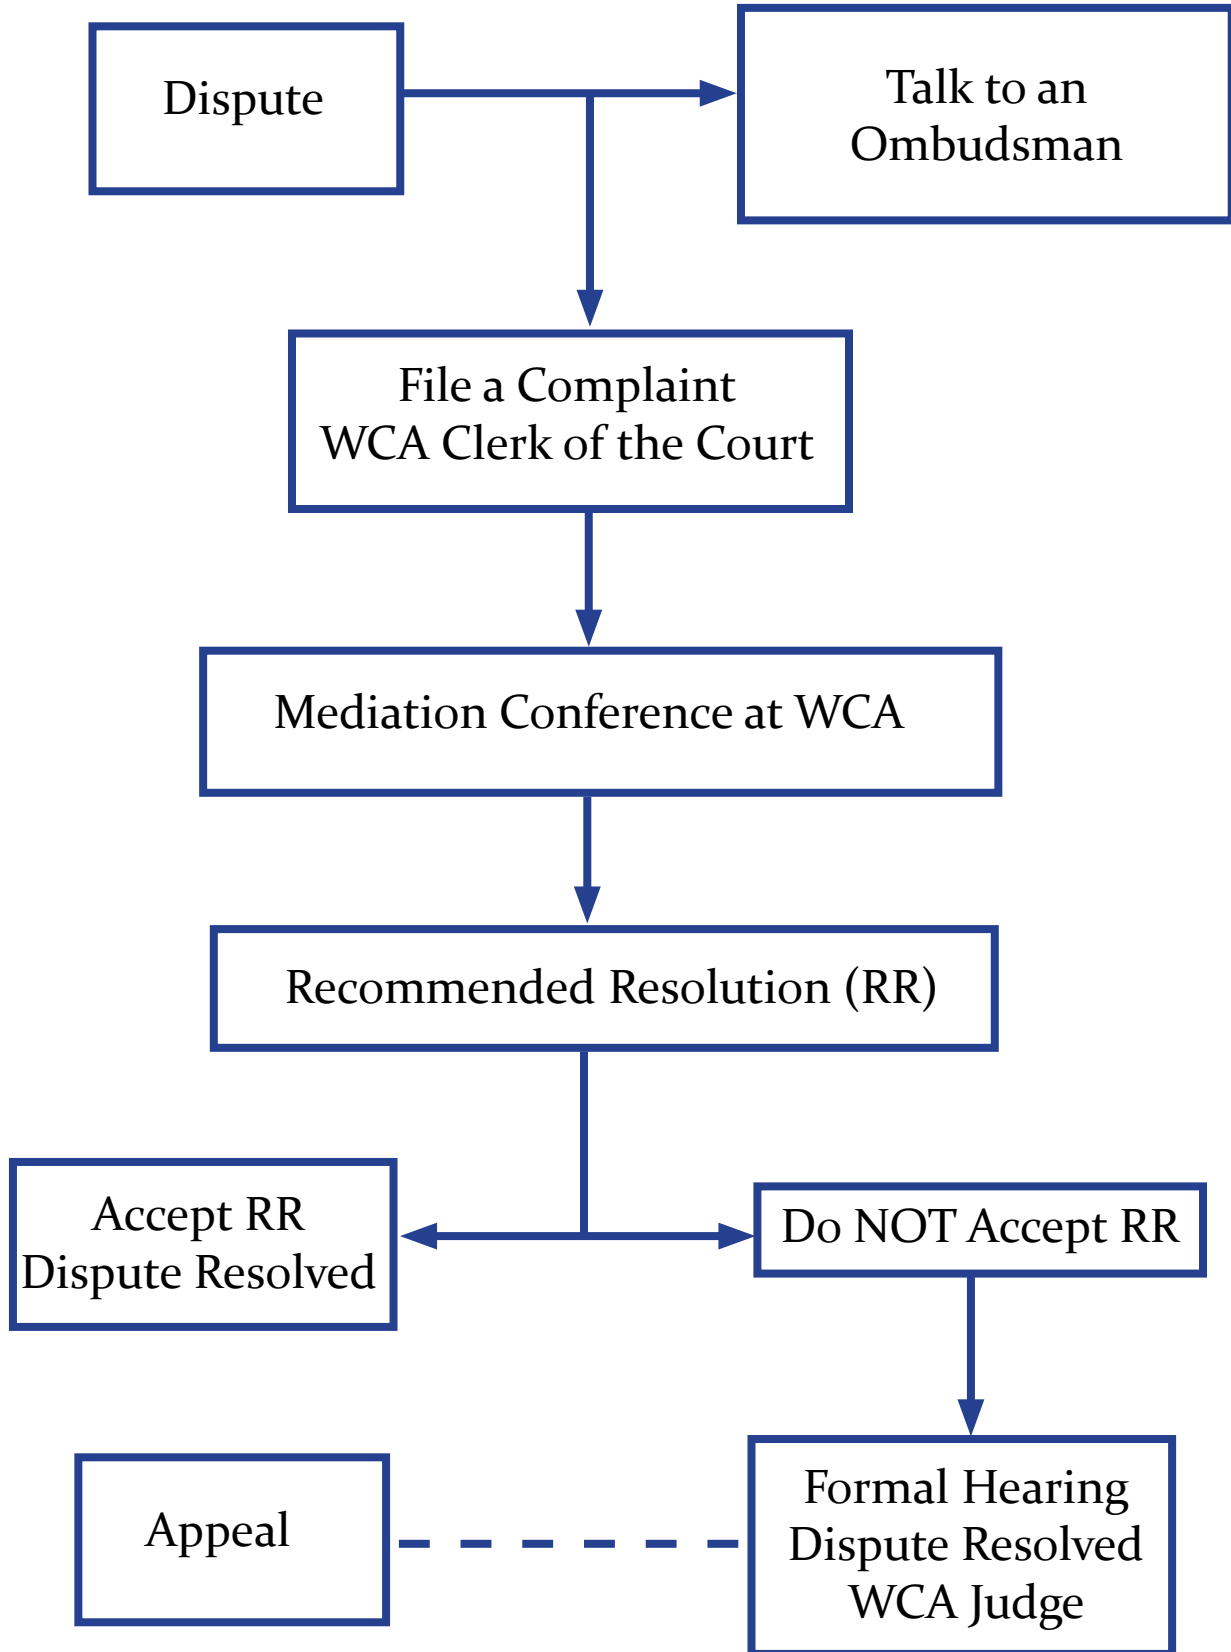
Dispute

Talk to an Ombudsman

File a Complaint
WCA Clerk of the Court

Mediation Conference at WCA

Recommended Resolution (RR)

Accept RR
Dispute Resolved

Do NOT Accept RR

Appeal

Formal Hearing
Dispute Resolved
WCA Judge